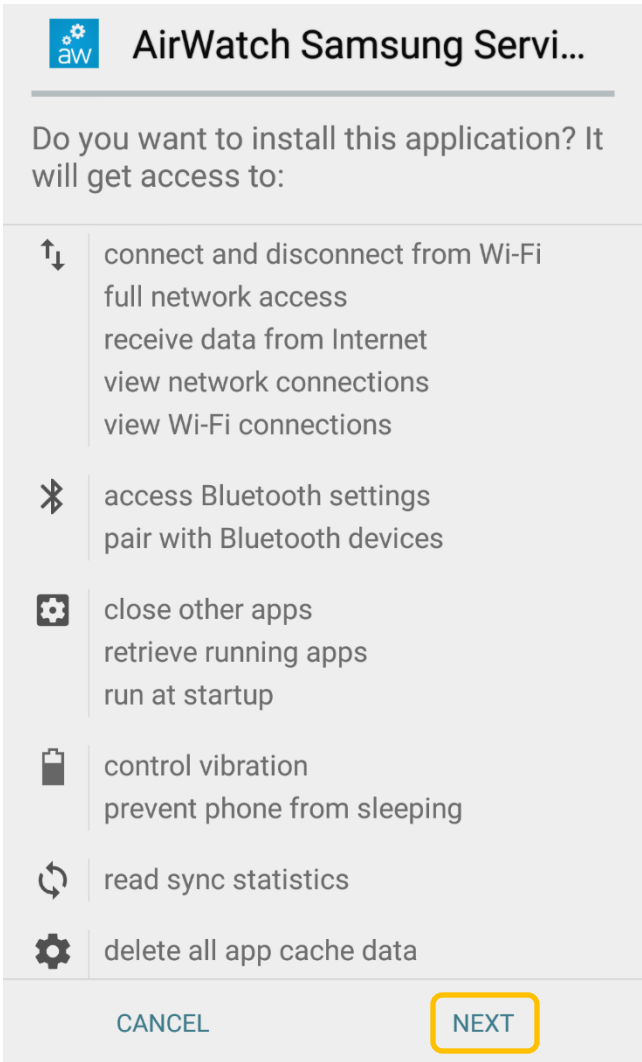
aw

AirWatch Samsung Servi...

Do you want to install this application? It will get access to:

connect and disconnect from Wi-Fi
full network access
receive data from Internet
view network connections
view Wi-Fi connections

access Bluetooth settings
pair with Bluetooth devices

close other apps
retrieve running apps
run at startup

control vibration
prevent phone from sleeping

read sync statistics

delete all app cache data

CANCEL NEXT